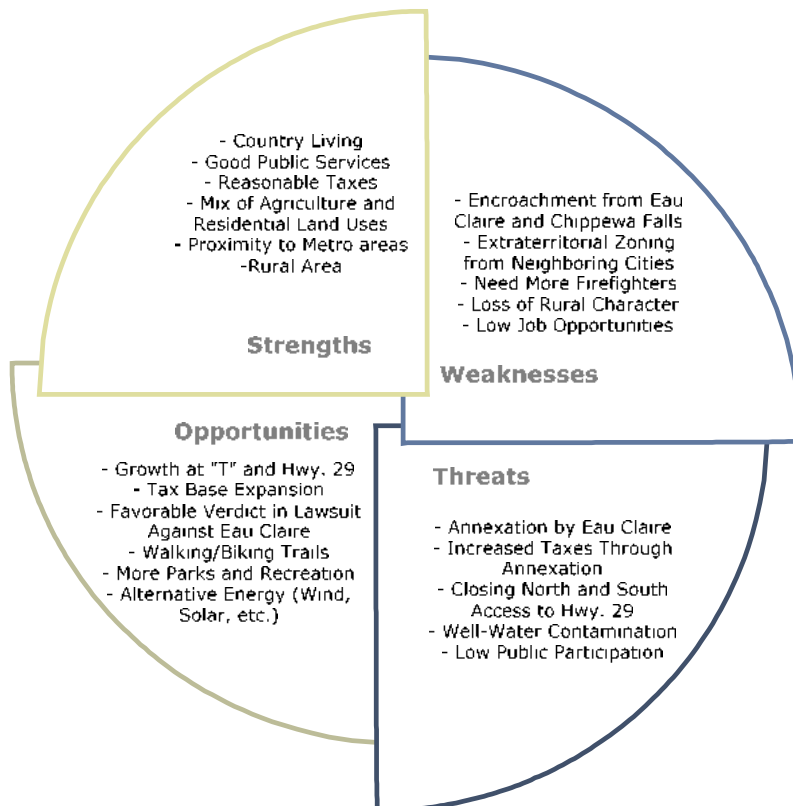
- Country Living
- Good Public Services
- Reasonable Taxes
- Mix of Agriculture and Residential Land Uses
- Proximity to Metro areas
-Rural Area

Strengths

- Encroachment from Eau Claire and Chippewa Falls
- Extraterritorial Zoning from Neighboring Cities
- Need More Firefighters
- Loss of Rural Character
- Low Job Opportunities

Weaknesses

Opportunities

- Growth at "T" and Hwy. 29
- Tax Base Expansion
- Favorable Verdict in Lawsuit Against Eau Claire
- Walking/Biking Trails
- More Parks and Recreation
- Alternative Energy (Wind, Solar, etc.)

Threats

- Annexation by Eau Claire
- Increased Taxes Through Annexation
- Closing North and South Access to Hwy. 29
- Well-Water Contamination
- Low Public Participation